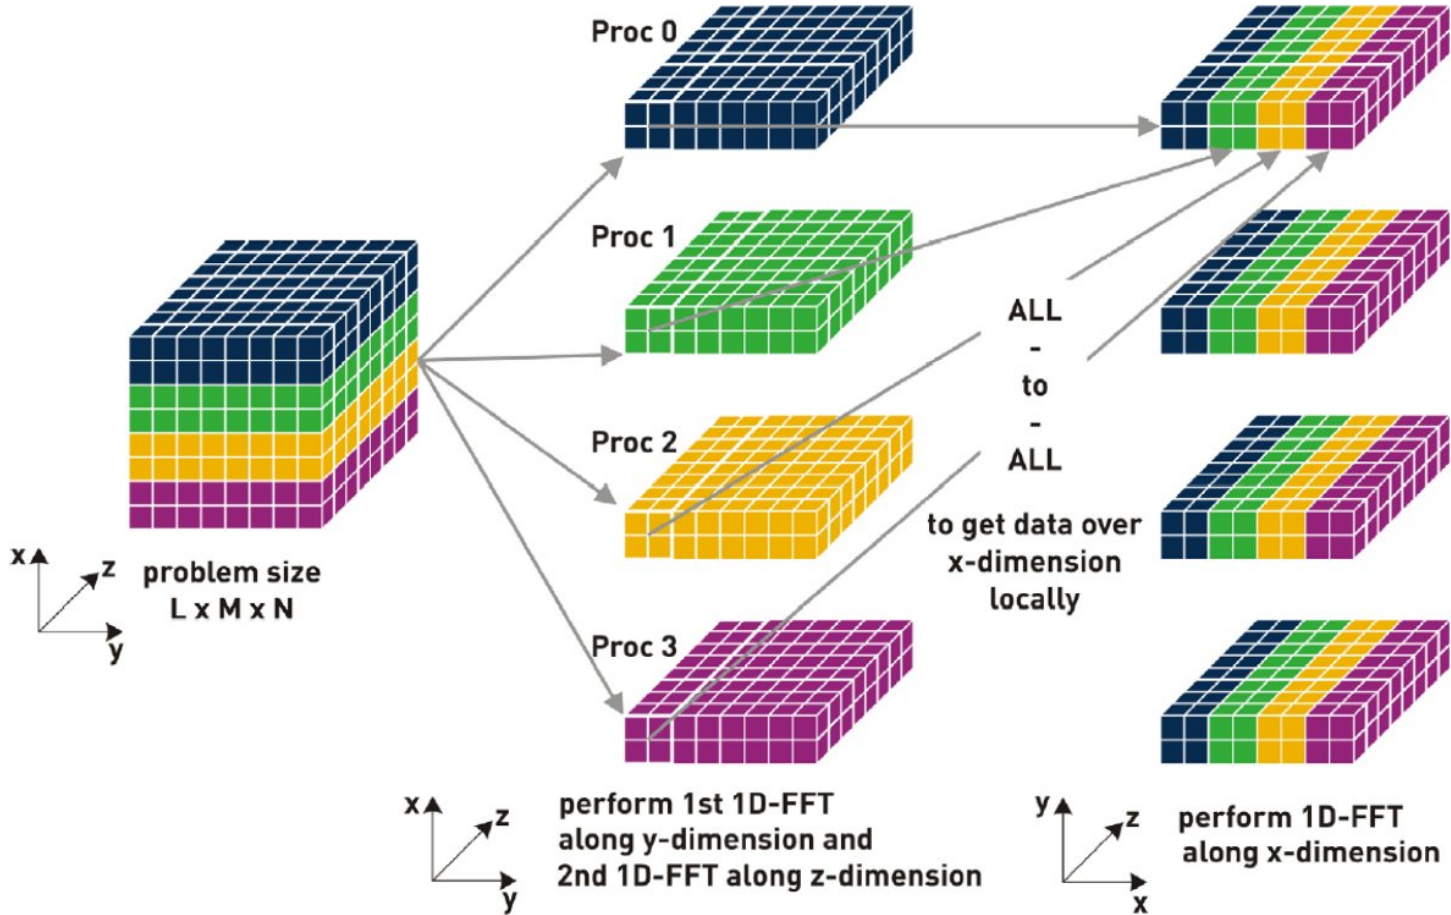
Proc 0

Proc 1

Proc 2

Proc 3

x
z
y

problem size
L x M x N

ALL
-
to
-
ALL

to get data over
x-dimension
locally

x
z
y

perform 1st 1D-FFT
along y-dimension and
2nd 1D-FFT along z-dimension

y
z
x

perform 1D-FFT
along x-dimension